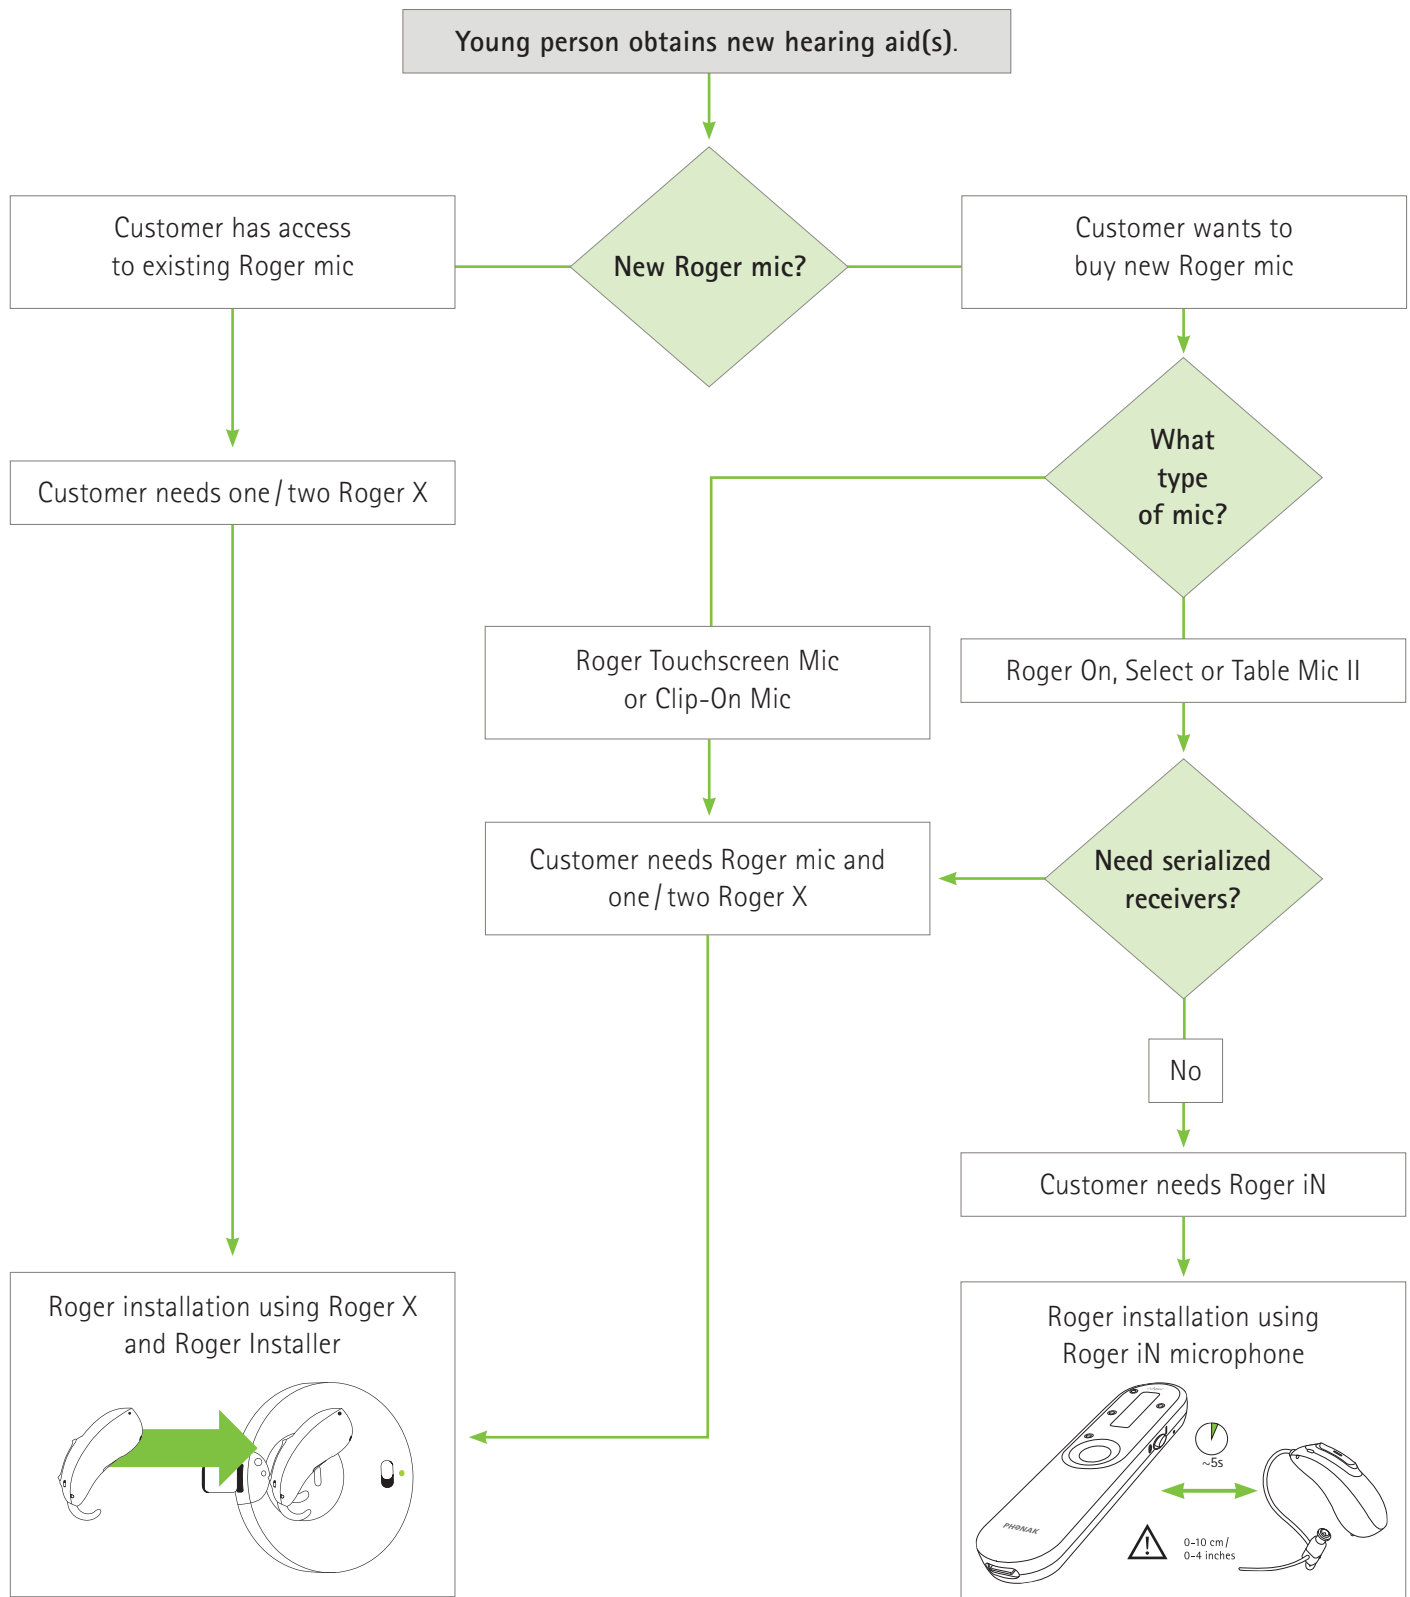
Young person obtains new hearing aid(s).

Customer has access to existing Roger mic

New Roger mic?

Customer wants to buy new Roger mic

Customer needs one / two Roger X

What type of mic?

Roger Touchscreen Mic or Clip-On Mic

Roger On, Select or Table Mic II

Customer needs Roger mic and one / two Roger X

Need serialized receivers?

No

Customer needs Roger iN

Roger installation using Roger X and Roger Installer

Roger installation using Roger iN microphone

PHONAK

~5s

0–10 cm / 0–4 inches